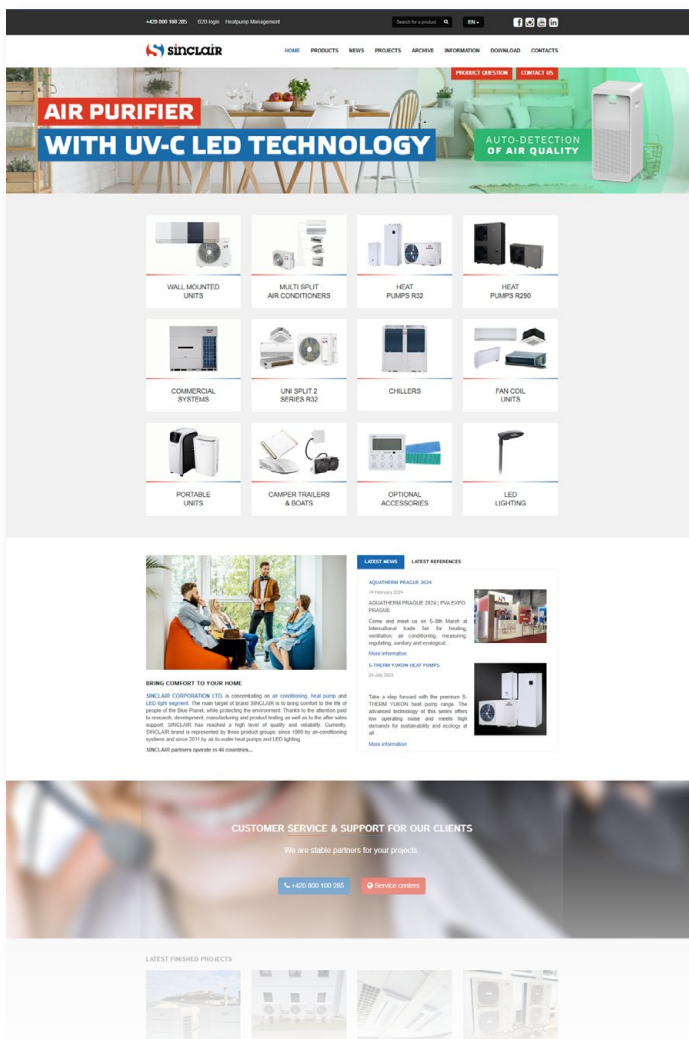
+420 800 100 285 | D20 login | Heatpump Management

Search for a product

EN

sinclair

HOME PRODUCTS NEWS PROJECTS ARCHIVE INFORMATION DOWNLOAD CONTACTS

PRODUCT QUESTION CONTACT US

AIR PURIFIER
WITH UV-C LED TECHNOLOGY

AUTO-DETECTION OF AIR QUALITY

WALL MOUNTED UNITS

MULTI SPLIT AIR CONDITIONERS

HEAT PUMPS R32

HEAT PUMPS R290

COMMERCIAL SYSTEMS

UNI SPLIT 2 SERIES R32

CHILLERS

FAN COIL UNITS

PORTABLE UNITS

CAMPER TRAILERS & BOATS

OPTIONAL ACCESSORIES

LED LIGHTING

BRING COMFORT TO YOUR HOME

SINCLAIR CORPORATION LTD. is concentrating on air conditioning, heat pump and LED light segment. The main target of brand SINCLAIR is to bring comfort to the life of people of the Blue Planet, while protecting the environment. Thanks to the attention paid to research, development, manufacturing and product testing as well as to the after sales support, SINCLAIR has reached a high level of quality and reliability. Currently, SINCLAIR brand is represented by three product groups: since 1999 by air-conditioning systems and since 2011 by air-to-water heat pumps and LED lighting.

SINCLAIR partners operate in 46 countries...

LATEST NEWS LATEST REFERENCES

AQUATHERM PRAGUE 2024

14 February 2024

AQUATHERM PRAGUE 2024 | PVA EXPO PRAGUE

Come and meet us on 5-8th March at International trade fair for heating, ventilation, air conditioning, measuring, regulating, sanitary and ecological...

More information

S-THERM YUKON HEAT PUMPS

24 July 2023

Take a step forward with the premium S-THERM YUKON heat pump range. The advanced technology of this series offers low operating noise and meets high demands for sustainability and ecology at all...

More information

CUSTOMER SERVICE & SUPPORT FOR OUR CLIENTS

We are stable partners for your projects.

+420 800 100 285

Service centers

LATEST FINISHED PROJECTS